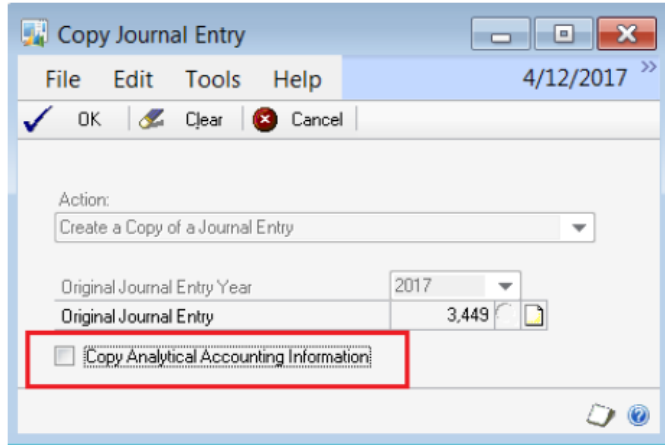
Copy Journal Entry

File Edit Tools Help 4/12/2017

OK Clear Cancel

Action:
Create a Copy of a Journal Entry

Original Journal Entry Year 2017
Original Journal Entry 3,449

Copy Analytical Accounting Information